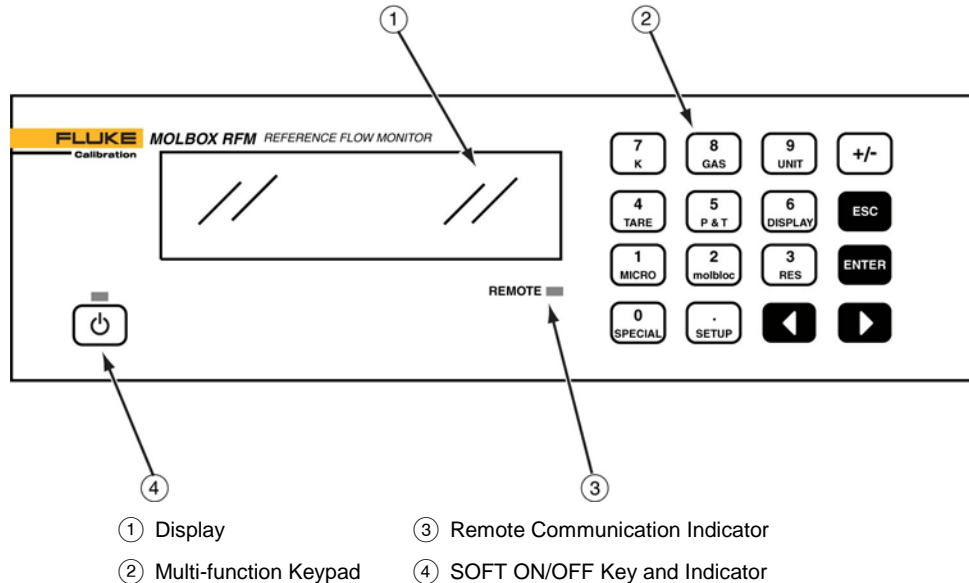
1
2
FLUKE Calibration MOLBOX RFM REFERENCE FLOW MONITOR

7 K
8 GAS
9 UNIT
+/-
4 TARE
5 P & T
6 DISPLAY
ESC
1 MICRO
2 molbloc
3 RES
ENTER
0 SPECIAL
. SETUP

REMOTE

4
3

1 Display
3 Remote Communication Indicator
2 Multi-function Keypad
4 SOFT ON/OFF Key and Indicator